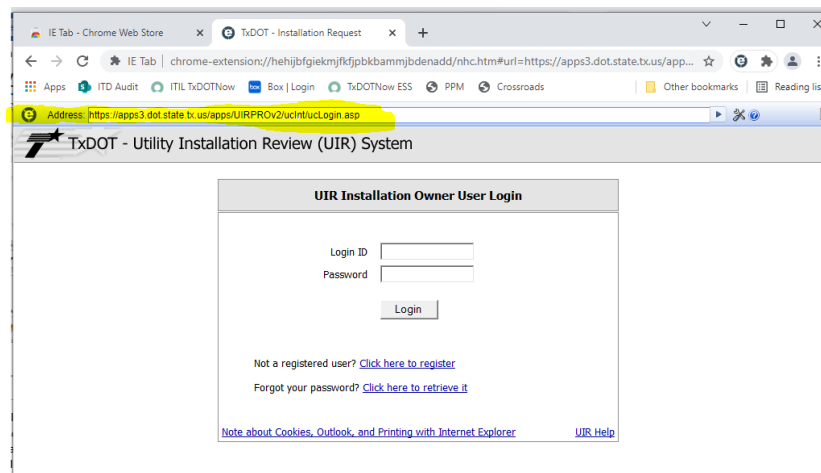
IE Tab - Chrome Web Store

TxDOT - Installation Request

+

IE Tab | chrome-extension://hehijbfgiekmjfkfjpbkbammjbdenadd/nhc.htm#url=https://apps3.dot.state.tx.us/app...

Apps ITD Audit ITIL TxDOTNow Box | Login TxDOTNow ESS PPM Crossroads

Other bookmarks Reading lis

Address: https://apps3.dot.state.tx.us/apps/UIRPROv2/ucInt/ucLogin.asp

TxDOT - Utility Installation Review (UIR) System

UIR Installation Owner User Login

Login ID

Password

Login

Not a registered user? Click here to register

Forgot your password? Click here to retrieve it

Note about Cookies, Outlook, and Printing with Internet Explorer

UIR Help